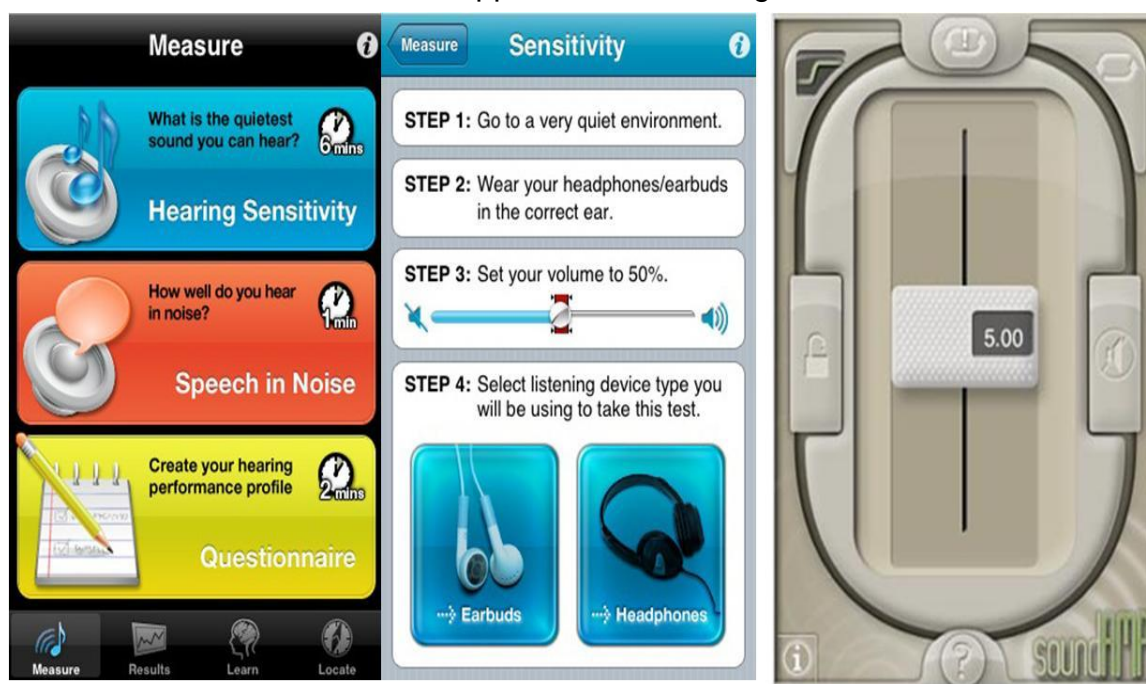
Measure

What is the quietest sound you can hear?
6 mins
Hearing Sensitivity

How well do you hear in noise?
1 min
Speech in Noise

Create your hearing performance profile
2 mins
Questionnaire

Measure
Results
Learn
Locate

Measure
Sensitivity

STEP 1: Go to a very quiet environment.

STEP 2: Wear your headphones/earbuds in the correct ear.

STEP 3: Set your volume to 50%.

STEP 4: Select listening device type you will be using to take this test.

Earbuds
Headphones

5.00

soundAMP